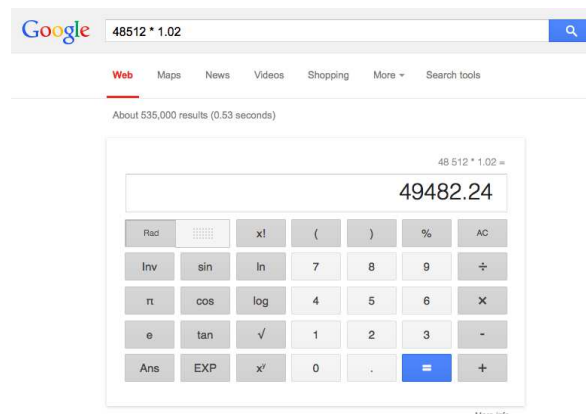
Google 48512 * 1.02

Web Maps News Videos Shopping More Search tools

About 535,000 results (0.53 seconds)

48 512 * 1.02 =

49482.24

| Rad | | x! | ( | ) | % | AC |
|---|---|---|---|---|---|---|
| Inv | sin | ln | 7 | 8 | 9 | ÷ |
| π | cos | log | 4 | 5 | 6 | × |
| e | tan | √ | 1 | 2 | 3 | - |
| Ans | EXP | $x^y$ | 0 | . | = | + |

More info